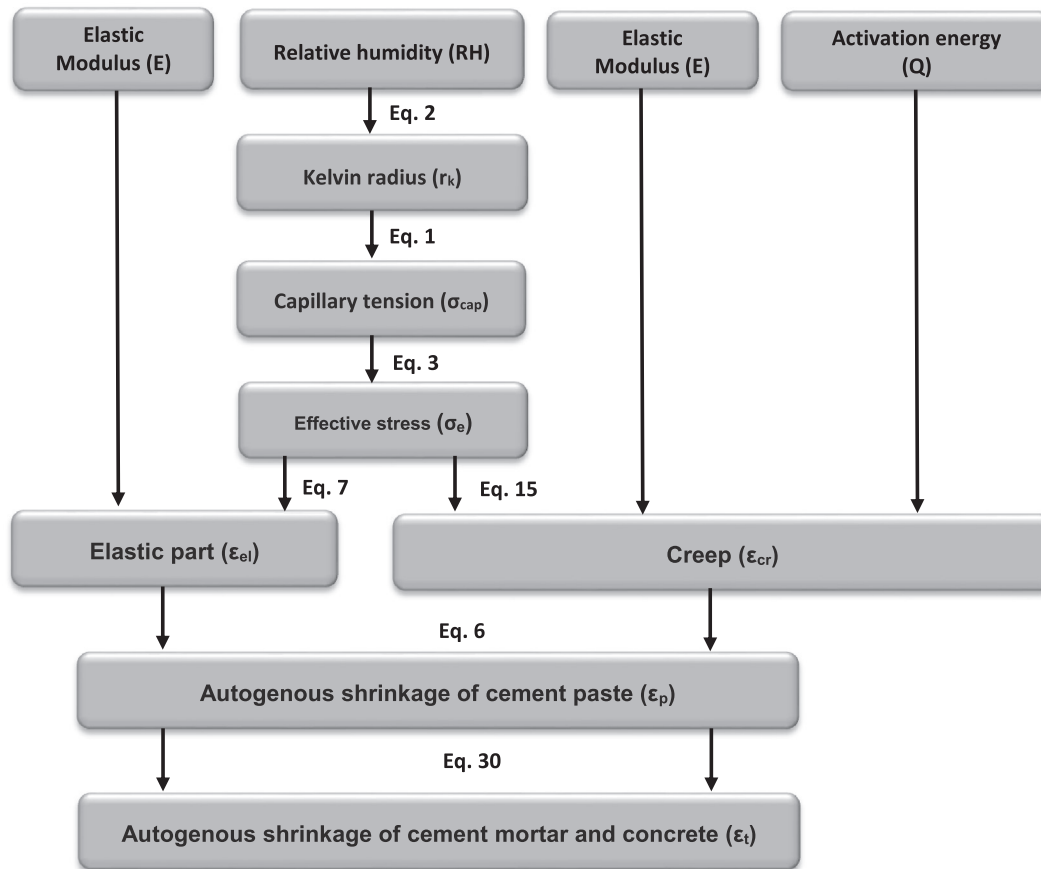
Elastic Modulus (E)

Relative humidity (RH)

Elastic Modulus (E)

Activation energy (Q)

Eq. 2

Kelvin radius ($r_k$)

Eq. 1

Capillary tension ($\sigma_{cap}$)

Eq. 3

Effective stress ($\sigma_e$)

Eq. 7

Eq. 15

Elastic part ($\varepsilon_{el}$)

Creep ($\varepsilon_{cr}$)

Eq. 6

Autogenous shrinkage of cement paste ($\varepsilon_p$)

Eq. 30

Autogenous shrinkage of cement mortar and concrete ($\varepsilon_t$)